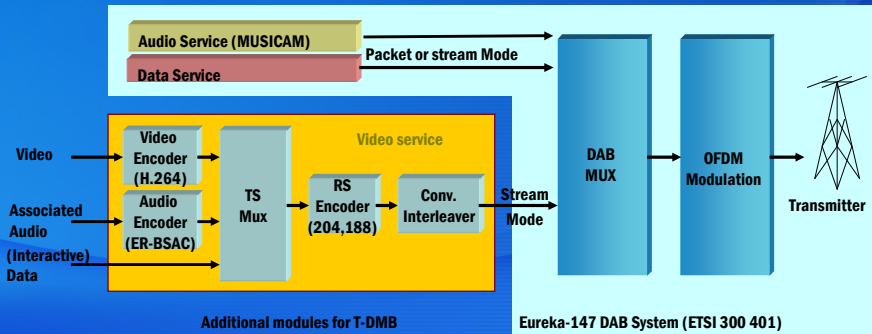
Audio Service (MUSICAM)

Data Service

Packet or stream Mode

Video service

Video

Video Encoder (H.264)

Associated Audio

Audio Encoder (ER-BSAC)

(Interactive) Data

TS Mux

RS Encoder (204,188)

Conv. Interleaver

Stream Mode

DAB MUX

OFDM Modulation

Transmitter

Additional modules for T-DMB

Eureka-147 DAB System (ETSI 300 401)